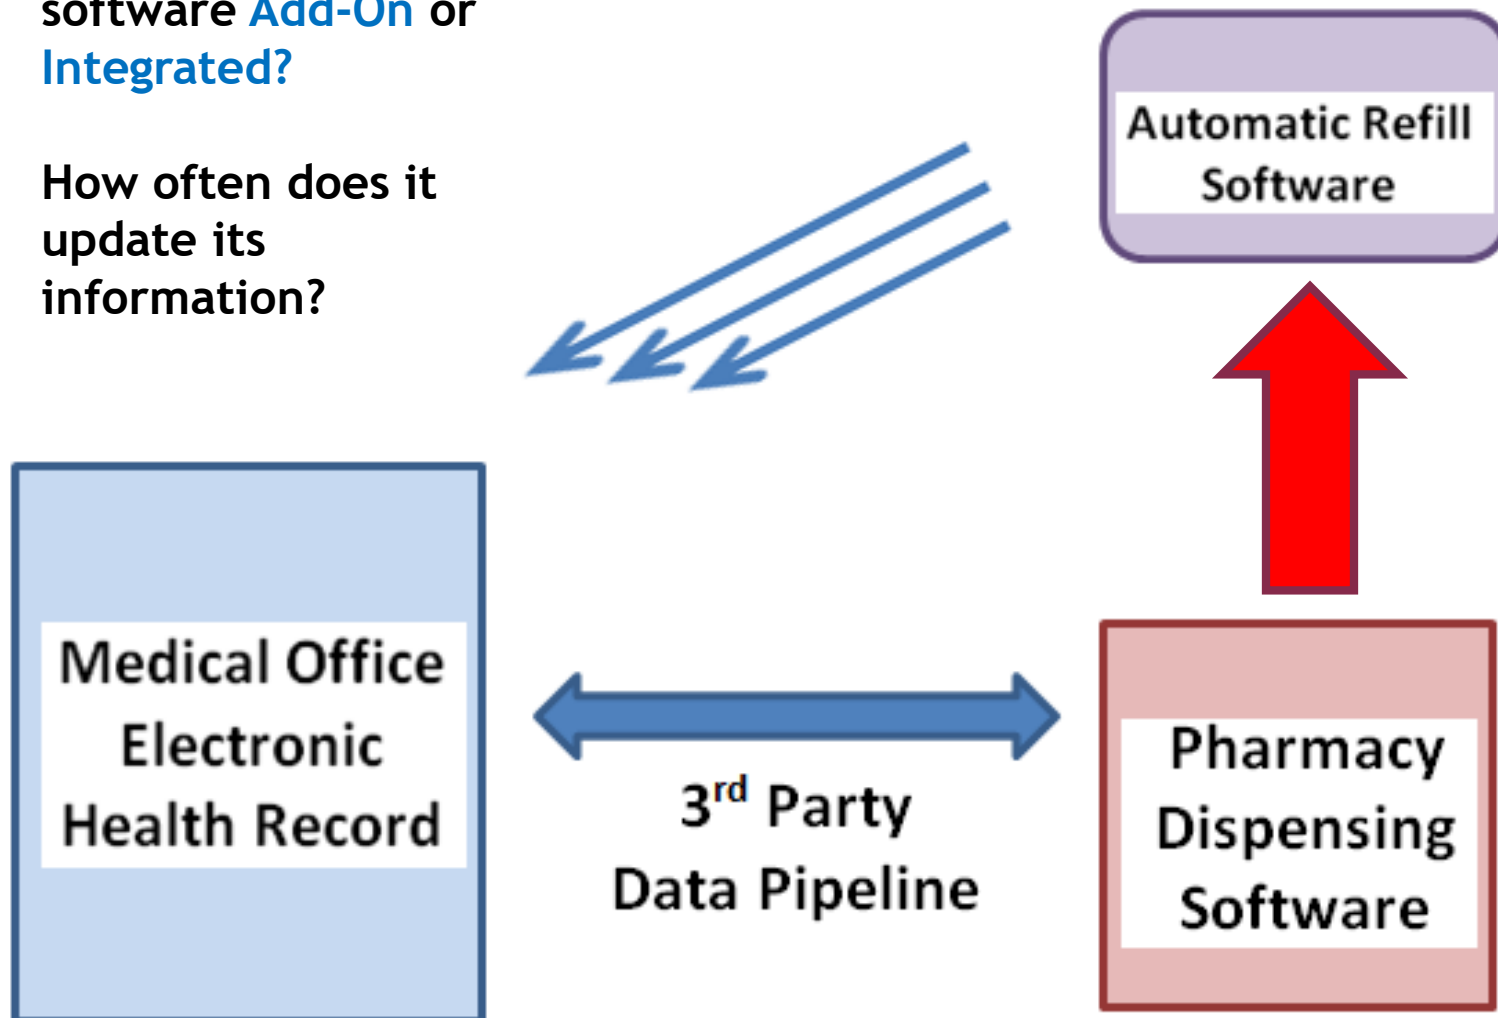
software Add-On or Integrated?

How often does it update its information?

Automatic Refill Software

Medical Office Electronic Health Record

3$^{rd}$ Party Data Pipeline

Pharmacy Dispensing Software